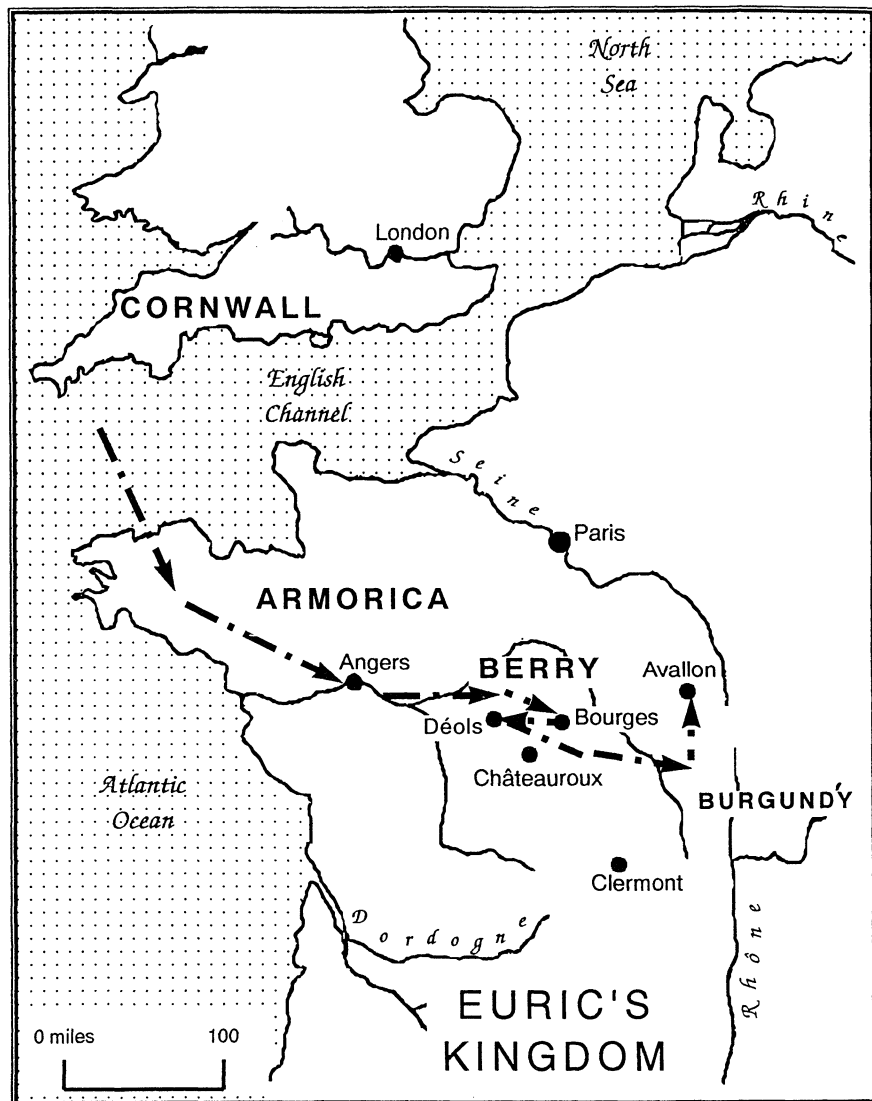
North Sea

Rhine

London

CORNWALL

English Channel

Seine

Paris

ARMORICA

Angers

BERRY

Avallon

Déols

Bourges

Châteauroux

BURGUNDY

Atlantic Ocean

Clermont

Dordogne

Rhône

EURIC'S KINGDOM

0 miles 100